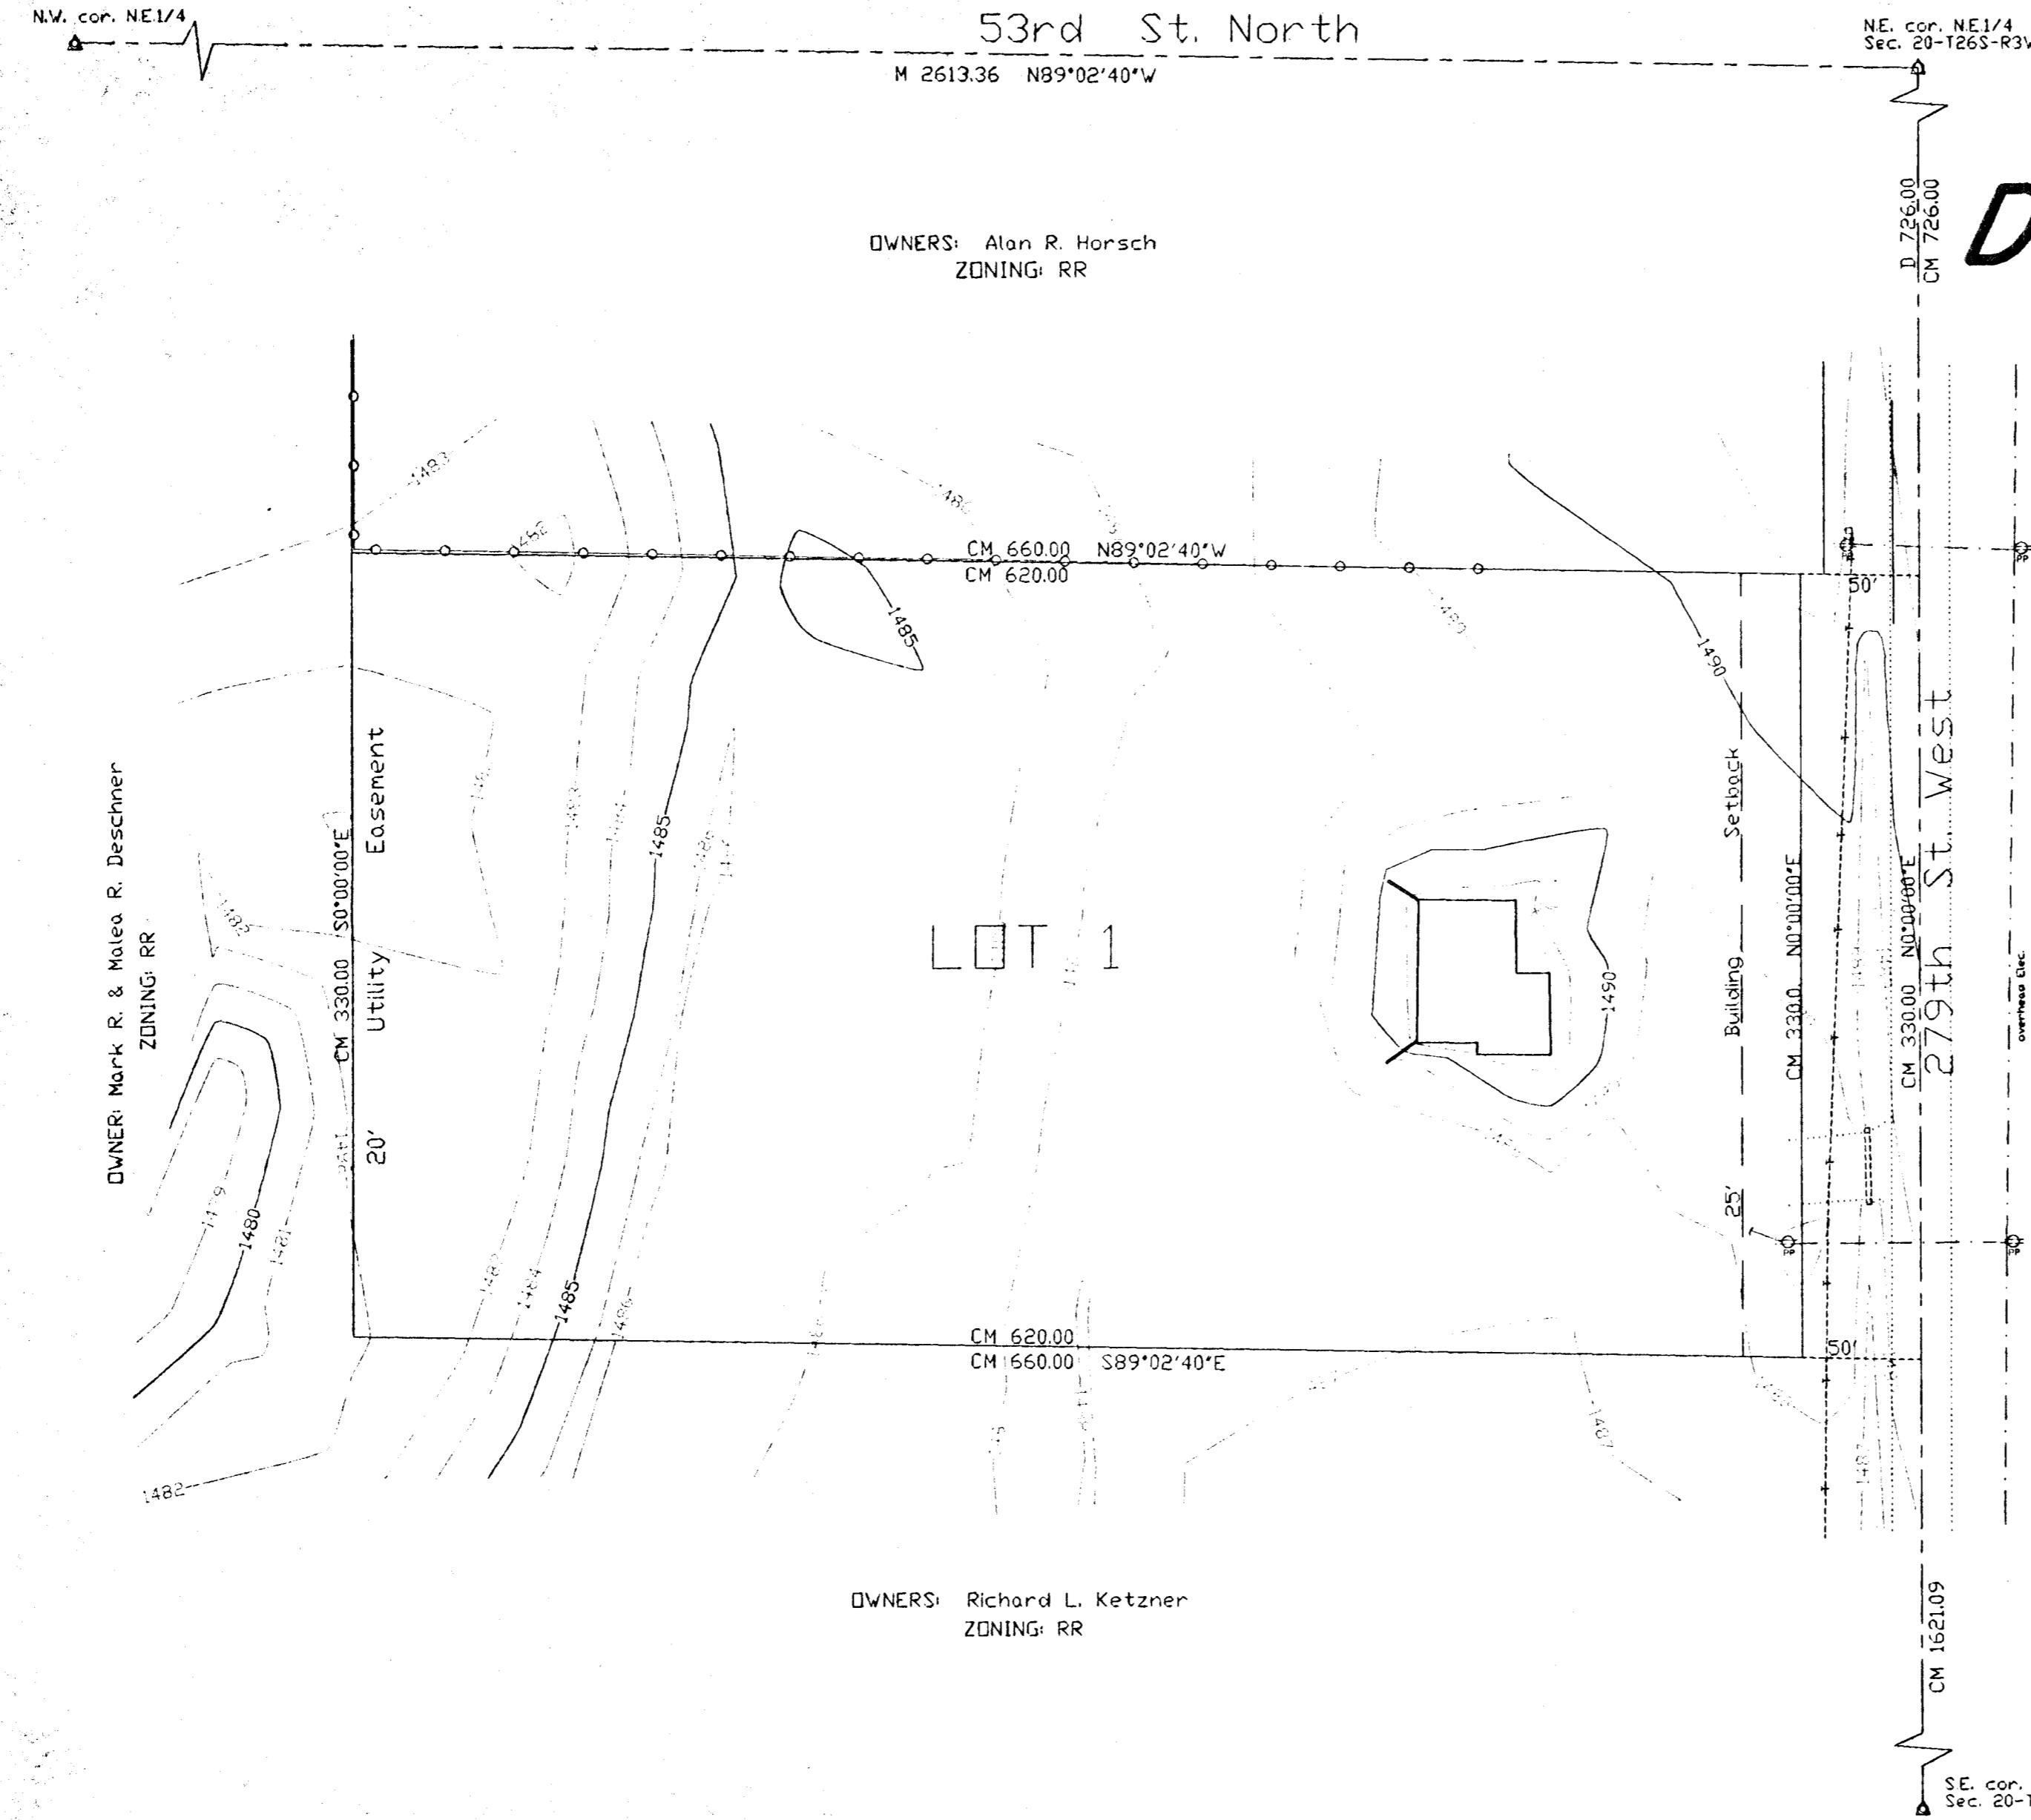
N.W. cor. N.E.1/4

53rd St. North

N.E. cor. N.E.1/4
Sec. 20-T26S-R3W

M 2613.36 N89°02'40"W

D 726.00
CM 726.00

D

OWNERS: Alan R. Horsch
ZONING: RR

1483

1482

1486

CM 660.00 N89°02'40"W
CM 620.00

50'

1485

1489

1490

OWNER: Mark R. & Malea R. Deschner
ZONING: RR

CM 330.00 S0°00'00"E

Utility Easement

20'

1482

1484

1485

LOT 1

1490

Building Setback

CM 330.0 N0°00'00"E

CM 330.00 N0°00'00"E

279th St. West

overhead Elec.

25'

1480

1481

1485

CM 620.00
CM 660.00 S89°02'40"E

50'

1487

1482

OWNERS: Richard L. Ketzner
ZONING: RR

CM 1621.09

S.E. cor.
Sec. 20-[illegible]